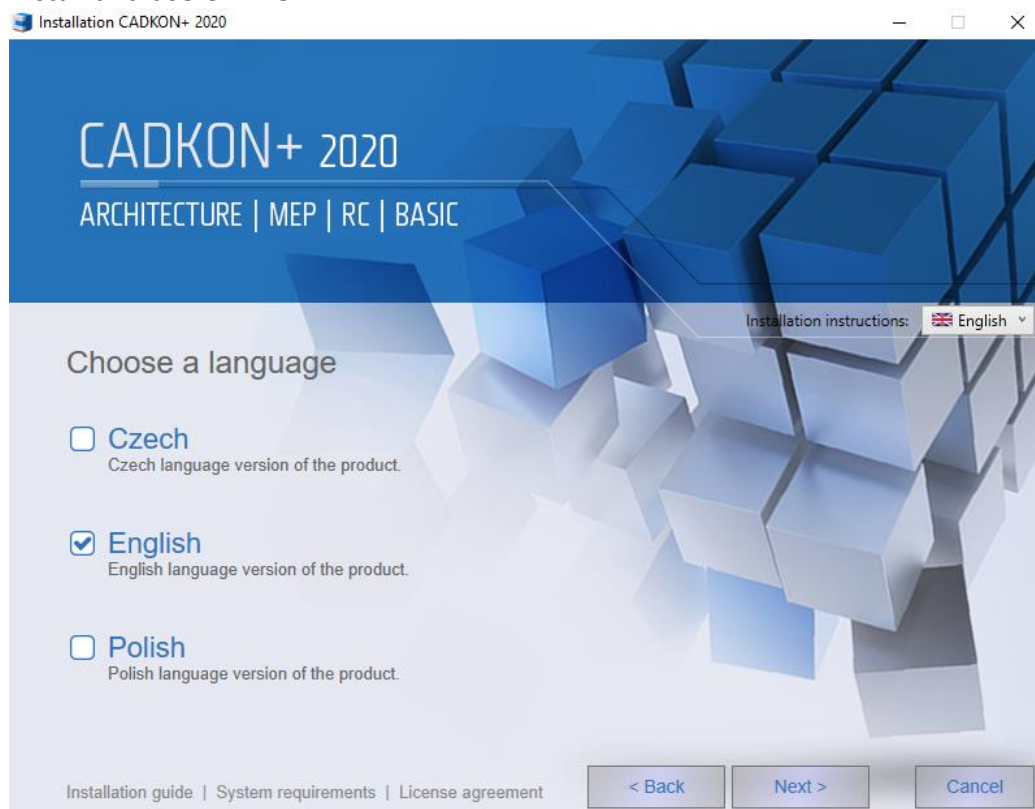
Installation CADKON+ 2020

CADKON+ 2020

ARCHITECTURE | MEP | RC | BASIC

Installation instructions: English

Choose a language

Czech
Czech language version of the product.

English
English language version of the product.

Polish
Polish language version of the product.

Installation guide | System requirements | License agreement

< Back

Next >

Cancel